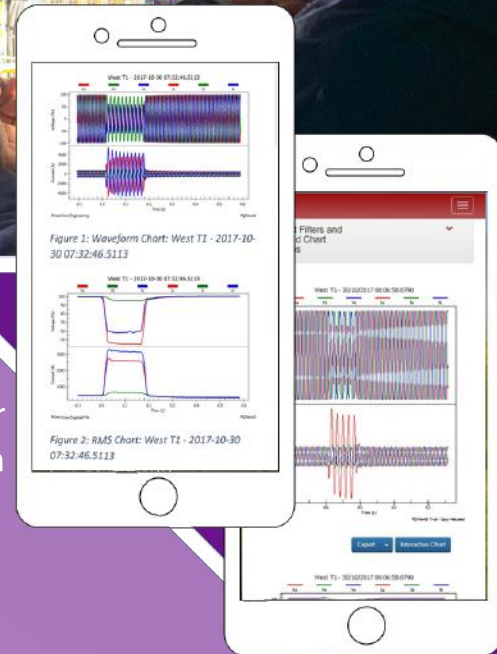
West T1 - 2017-10-30 07:32:46.5113

Figure 1: Waveform Chart: West T1 - 2017-10-30 07:32:46.5113

West T1 - 2017-10-30 07:32:46.5113

Figure 2: RMS Chart: West T1 - 2017-10-30 07:32:46.5113

d Filters and
d Chart

West T1 - 30/10/2017 08:06:59.6790

Export
Interactive Chart

West T1 - 30/10/2017 08:06:59.6790